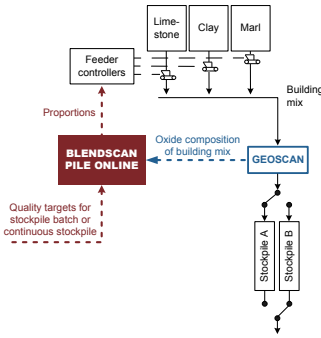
Limestone

Clay

Marl

Feeder controllers

Building mix

Proportions

Oxide composition of building mix

BLENDSCAN PILE ONLINE

GEOSCAN

Quality targets for stockpile batch or continuous stockpile

Stockpile A

Stockpile B